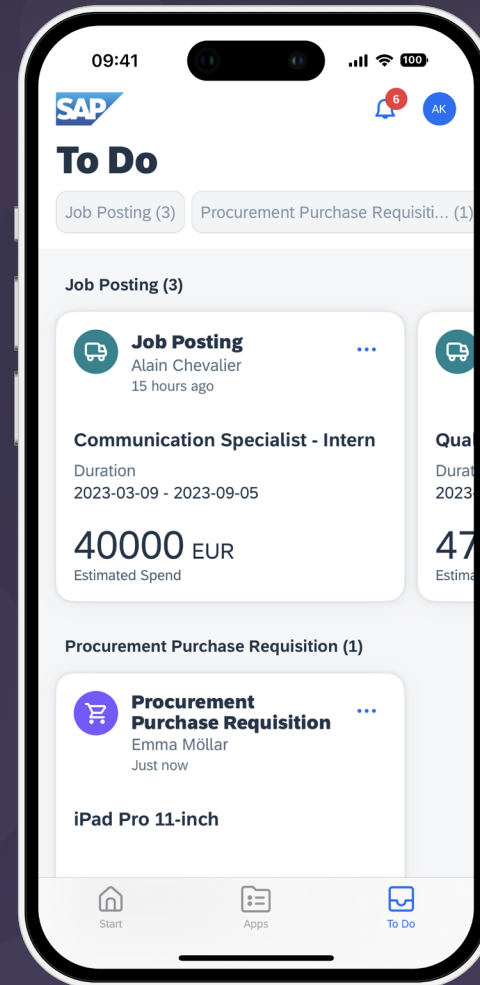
09:41

100

SAP

6

AK

To Do

Job Posting (3)

Procurement Purchase Requisiti... (1)

Job Posting (3)

Job Posting
Alain Chevalier
15 hours ago

...

Communication Specialist - Intern

Duration
2023-03-09 - 2023-09-05

40000 EUR
Estimated Spend

Qua
Durat
2023

47
Estima

Procurement Purchase Requisition (1)

Procurement Purchase Requisition
Emma Möllar
Just now

...

iPad Pro 11-inch

Start

Apps

To Do